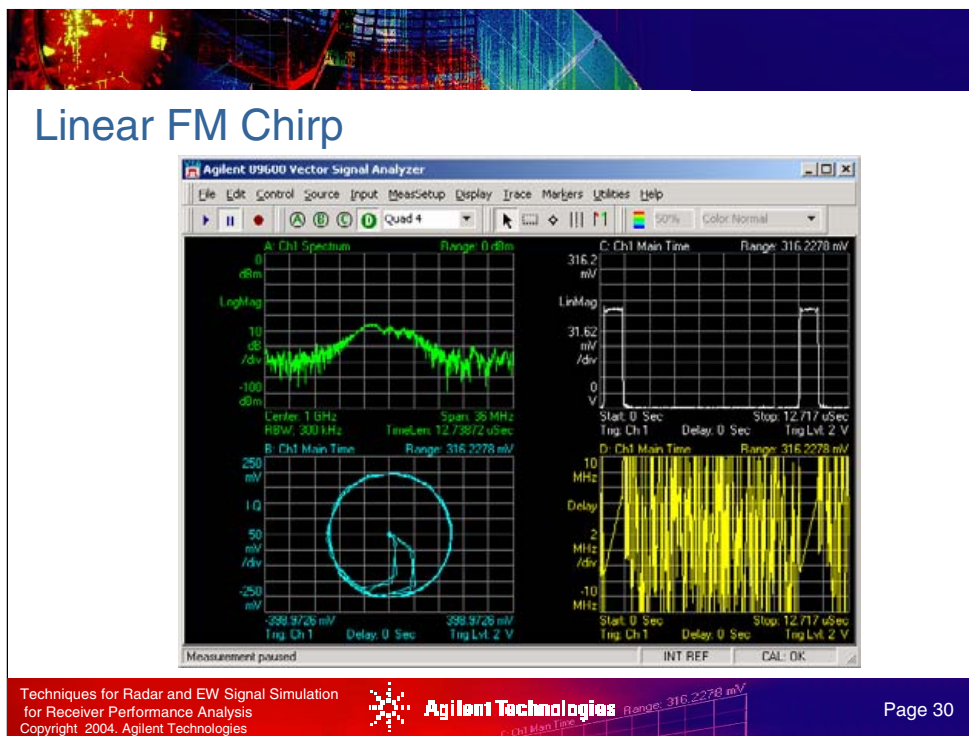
Linear FM Chirp

Agilent 89600 Vector Signal Analyzer

File Edit Control Source Input MeasSetup Display Trace Markers Utilities Help

A B C D Quad 4 50% Color Normal

A: Ch1 Spectrum Range: 0 dBm
0 dBm
LogMag
10 dB /div
-100 dBm
Center: 1 GHz Span: 36 MHz
RBW: 300 kHz TimeLen: 12.73872 uSec

C: Ch1 Main Time Range: 316.2278 mV
316.2 mV
LinMag
31.62 mV /div
0 V
Start: 0 Sec Stop: 12.717 uSec
Trig: Ch 1 Delay: 0 Sec Trig Lvl: 2 V

B: Ch1 Main Time Range: 316.2278 mV
250 mV
I-Q
50 mV /div
-250 mV
-398.9726 mV 398.9726 mV
Trig: Ch 1 Delay: 0 Sec Trig Lvl: 2 V

D: Ch1 Main Time Range: 316.2278 mV
10 MHz
Delay
2 MHz /div
-10 MHz
Start: 0 Sec Stop: 12.717 uSec
Trig: Ch 1 Delay: 0 Sec Trig Lvl: 2 V

Measurement paused INT REF CAL: OK

Techniques for Radar and EW Signal Simulation for Receiver Performance Analysis
Copyright 2004. Agilent Technologies

Agilent Technologies

Page 30